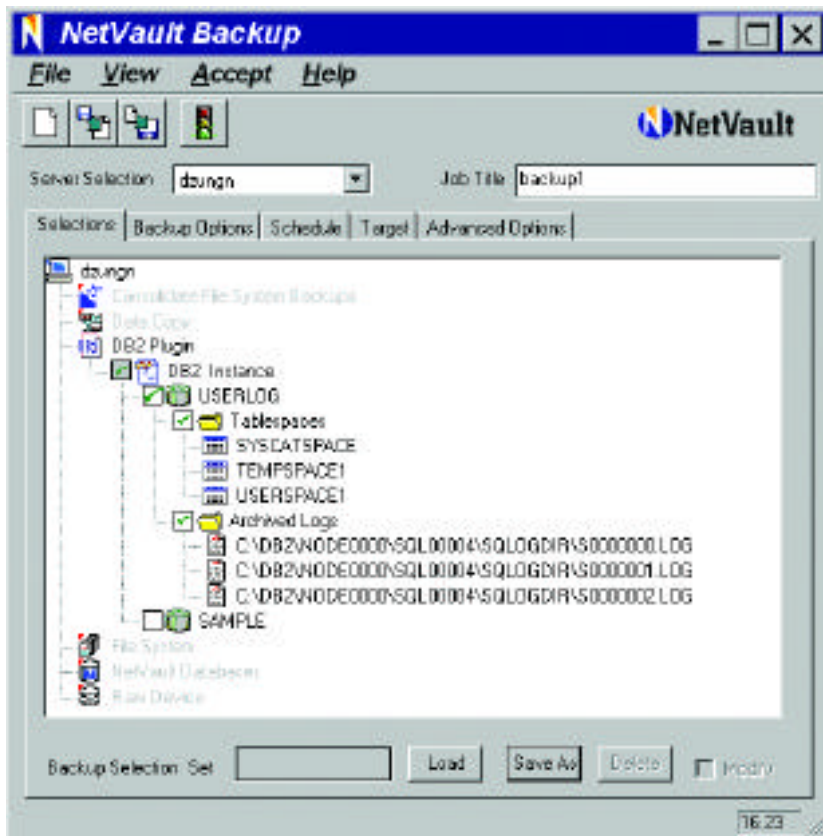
NetVault Backup

File View Accept Help

NetVault

Server Selection dzungn

Job Title backup1

Selections | Backup Options | Schedule | Target | Advanced Options

dzungn
Consolidate File System Backups
Data Copy
DB2 Plugin
DB2 Instance
USERLOG
Tablespaces
SYSCATSPACE
TEMPSPACE1
USERSPACE1
Archived Logs
C:\DB2\NODE0000\SQL00004\SQLOGDIR\S0000000.LOG
C:\DB2\NODE0000\SQL00004\SQLOGDIR\S0000001.LOG
C:\DB2\NODE0000\SQL00004\SQLOGDIR\S0000002.LOG
SAMPLE
File System
NetVault Databases
Raw Device

Backup Selection Set

Load

Save As

Delete

Modify

16:23